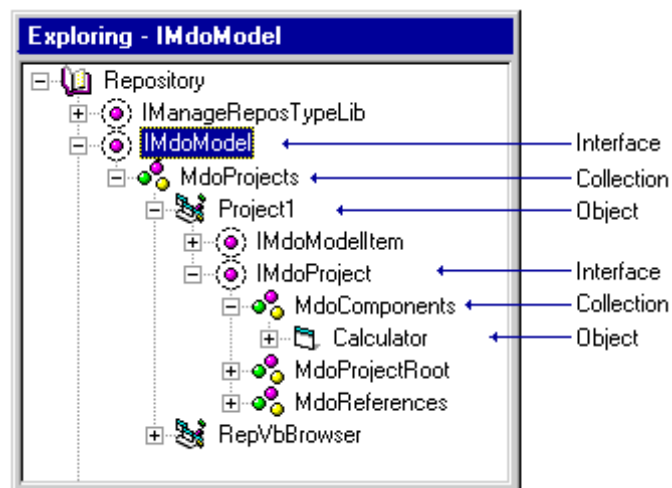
Exploring - IMdoModel

Repository
IManageReposTypeLib
IMdoModel
MdoProjects
Project1
IMdoModelItem
IMdoProject
MdoComponents
Calculator
MdoProjectRoot
MdoReferences
RepVbBrowser

Interface
Collection
Object
Interface
Collection
Object